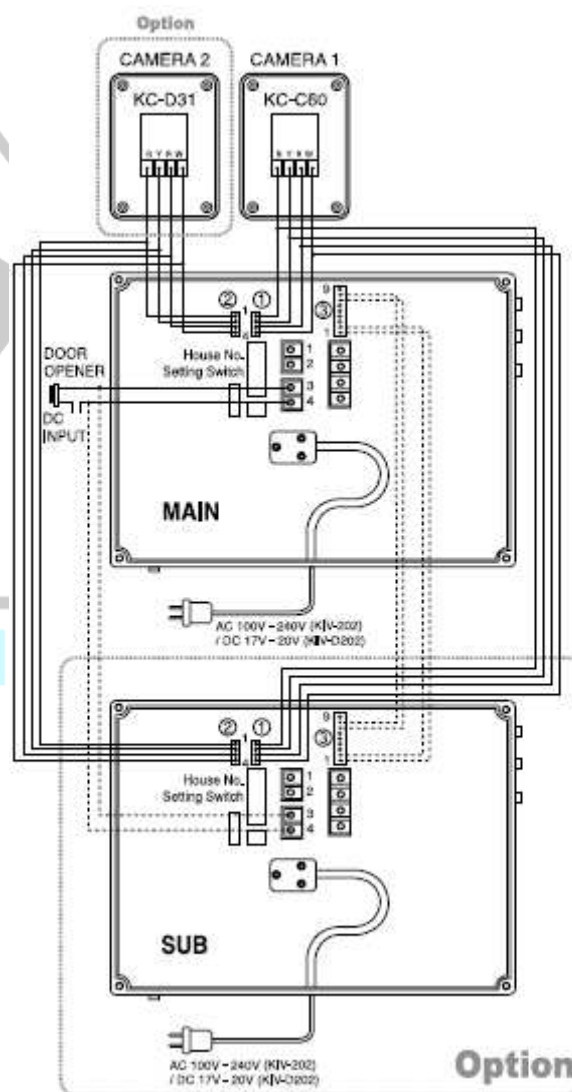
Option

CAMERA 2

KC-D31

CAMERA 1

KC-C60

②

①

9

③

1

DOOR OPENER

DC INPUT

House No. Setting Switch

1
2
3
4

MAIN

AC 100V ~ 240V (KIV-202)
/ DC 17V ~ 20V (KIV-D202)

②

①

9

③

1

House No. Setting Switch

1
2
3
4

SUB

AC 100V ~ 240V (KIV-202)
/ DC 17V ~ 20V (KIV-D202)

Option